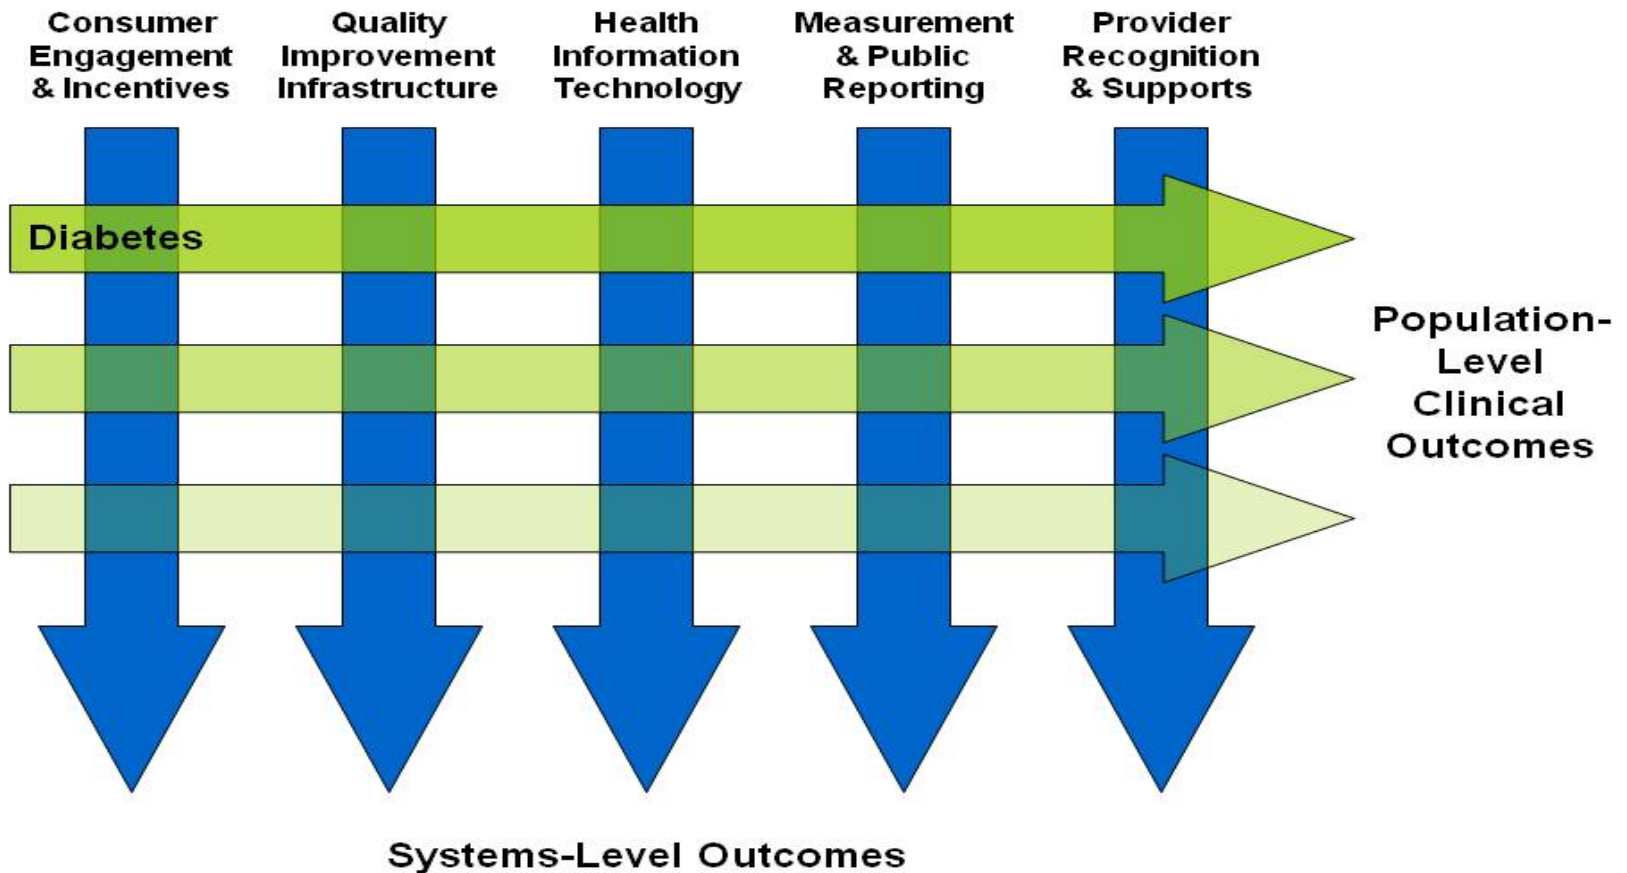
Consumer Engagement & Incentives

Quality Improvement Infrastructure

Health Information Technology

Measurement & Public Reporting

Provider Recognition & Supports

Diabetes

Population-Level Clinical Outcomes

Systems-Level Outcomes